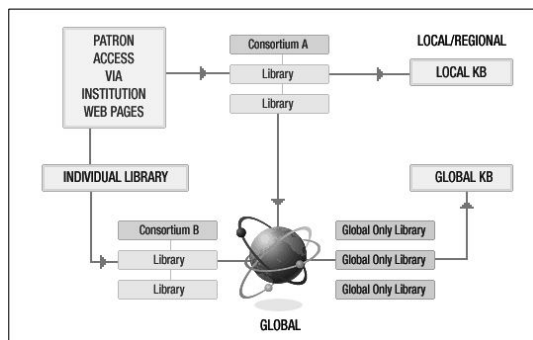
PATRON ACCESS VIA INSTITUTION WEB PAGES

Consortium A

Library

Library

LOCAL/REGIONAL

LOCAL KB

INDIVIDUAL LIBRARY

GLOBAL KB

Consortium B

Library

Library

Global Only Library

Global Only Library

Global Only Library

GLOBAL